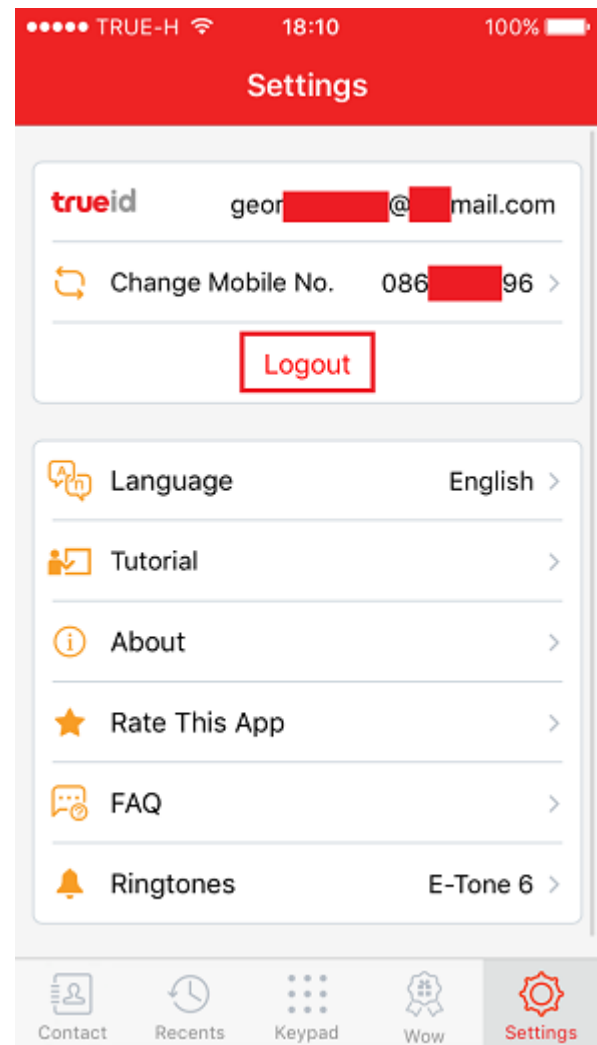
●●●●● TRUE-H 18:10 100%

Settings

trueid geor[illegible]@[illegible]mail.com

Change Mobile No. 086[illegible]96 >

Logout

Language English >

Tutorial >

About >

Rate This App >

FAQ >

Ringtones E-Tone 6 >

Contact Recents Keypad Wow Settings